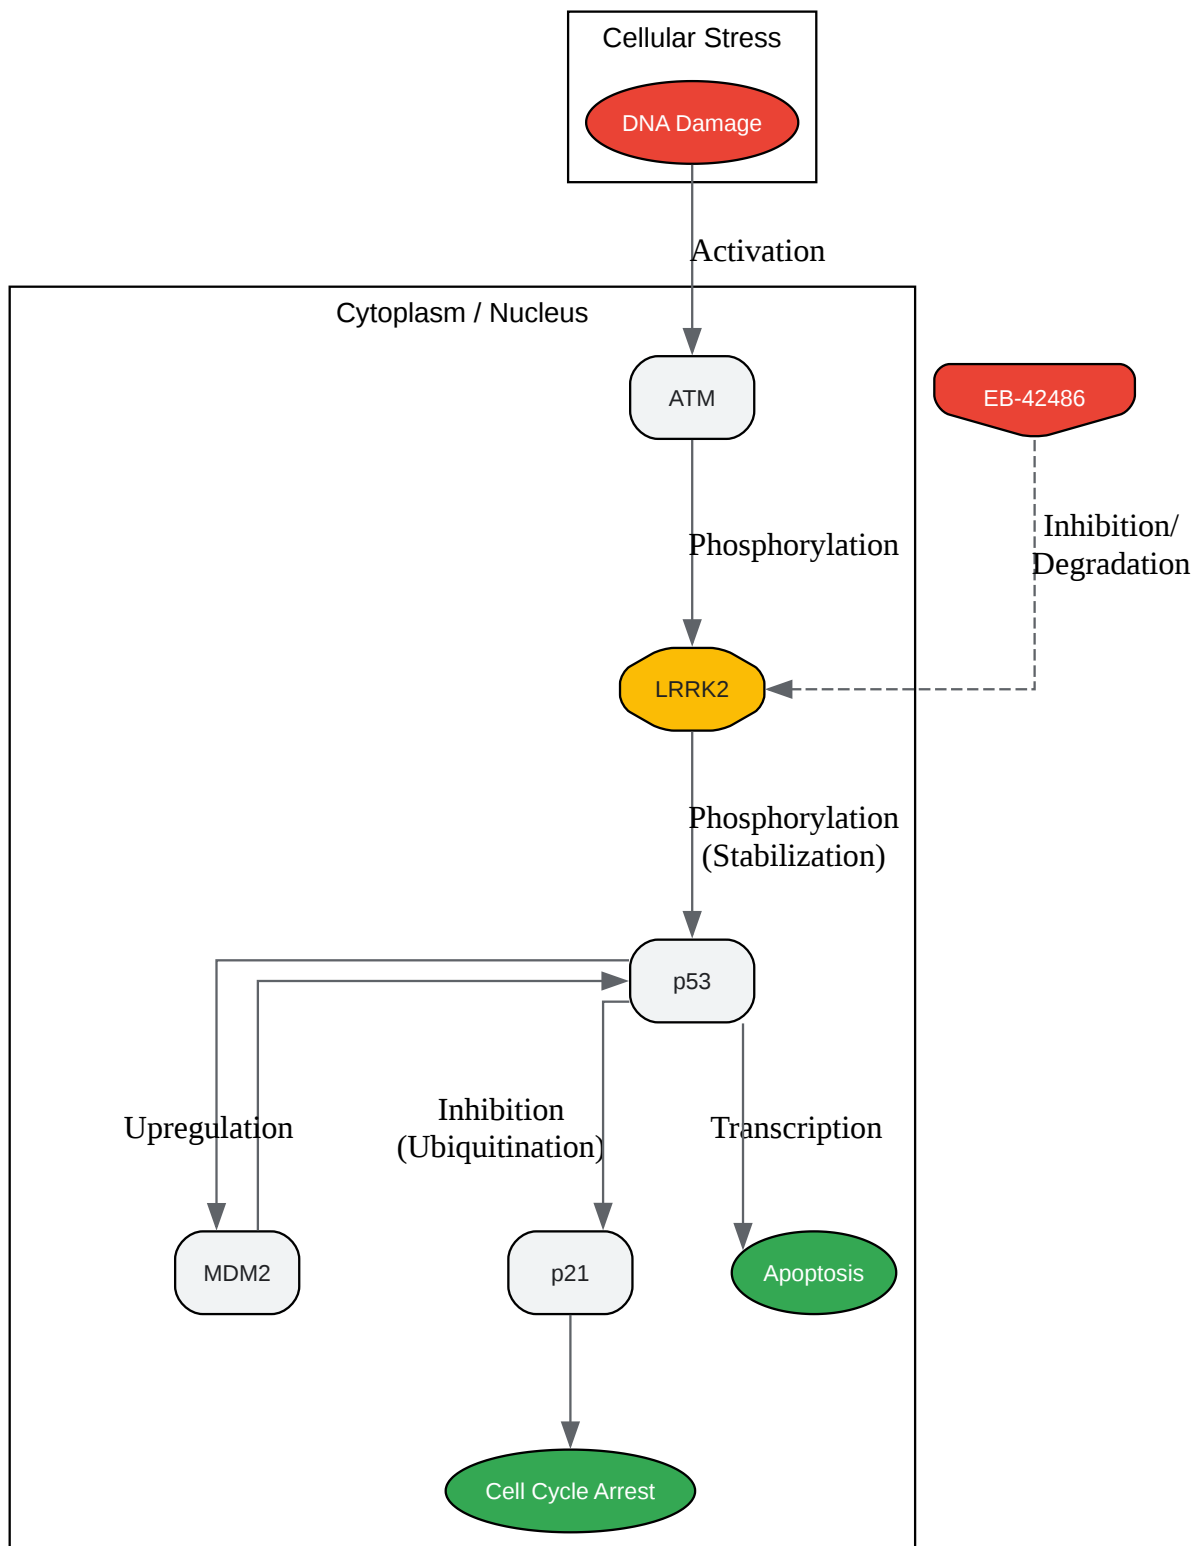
Cellular Stress

DNA Damage

Activation

Cytoplasm / Nucleus

ATM

EB-42486

Phosphorylation

Inhibition/
Degradation

LRRK2

Phosphorylation
(Stabilization)

p53

Upregulation

Inhibition
(Ubiquitination)

Transcription

MDM2

p21

Apoptosis

Cell Cycle Arrest